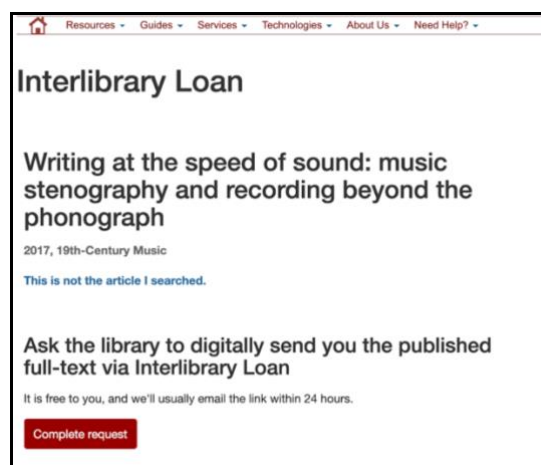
Resources ▾ Guides ▾ Services ▾ Technologies ▾ About Us ▾ Need Help? ▾

Interlibrary Loan

Writing at the speed of sound: music stenography and recording beyond the phonograph

2017, 19th-Century Music

This is not the article I searched.

Ask the library to digitally send you the published full-text via Interlibrary Loan

It is free to you, and we'll usually email the link within 24 hours.

Complete request